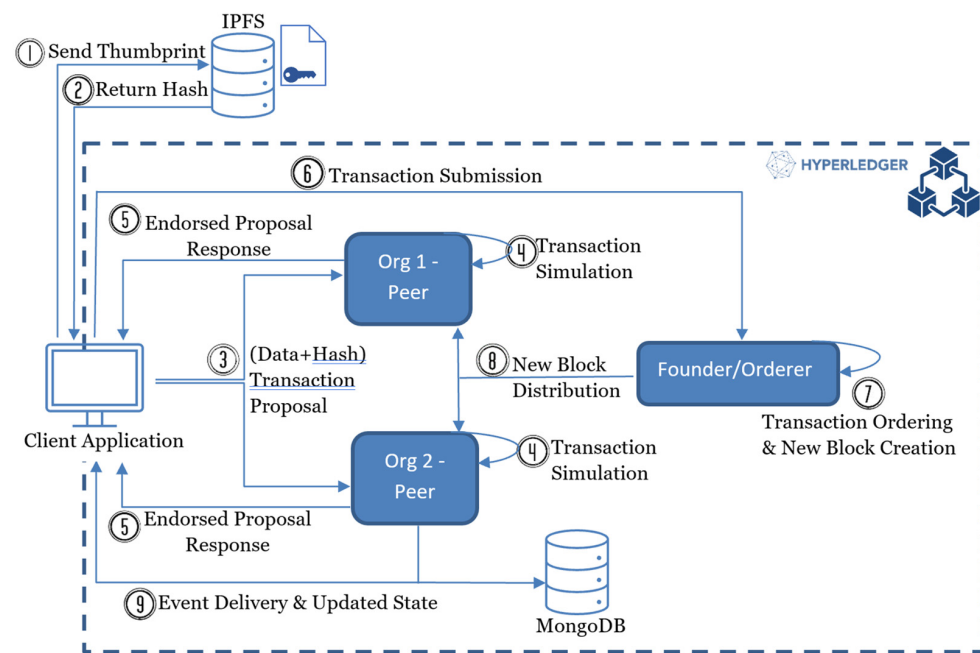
IPFS

1 Send Thumbprint

2 Return Hash

HYPERLEDGER

6 Transaction Submission

5 Endorsed Proposal Response

Org 1 - Peer

4 Transaction Simulation

3 (Data+Hash) Transaction Proposal

8 New Block Distribution

Founder/Orderer

7 Transaction Ordering & New Block Creation

Client Application

Org 2 - Peer

4 Transaction Simulation

5 Endorsed Proposal Response

9 Event Delivery & Updated State

MongoDB